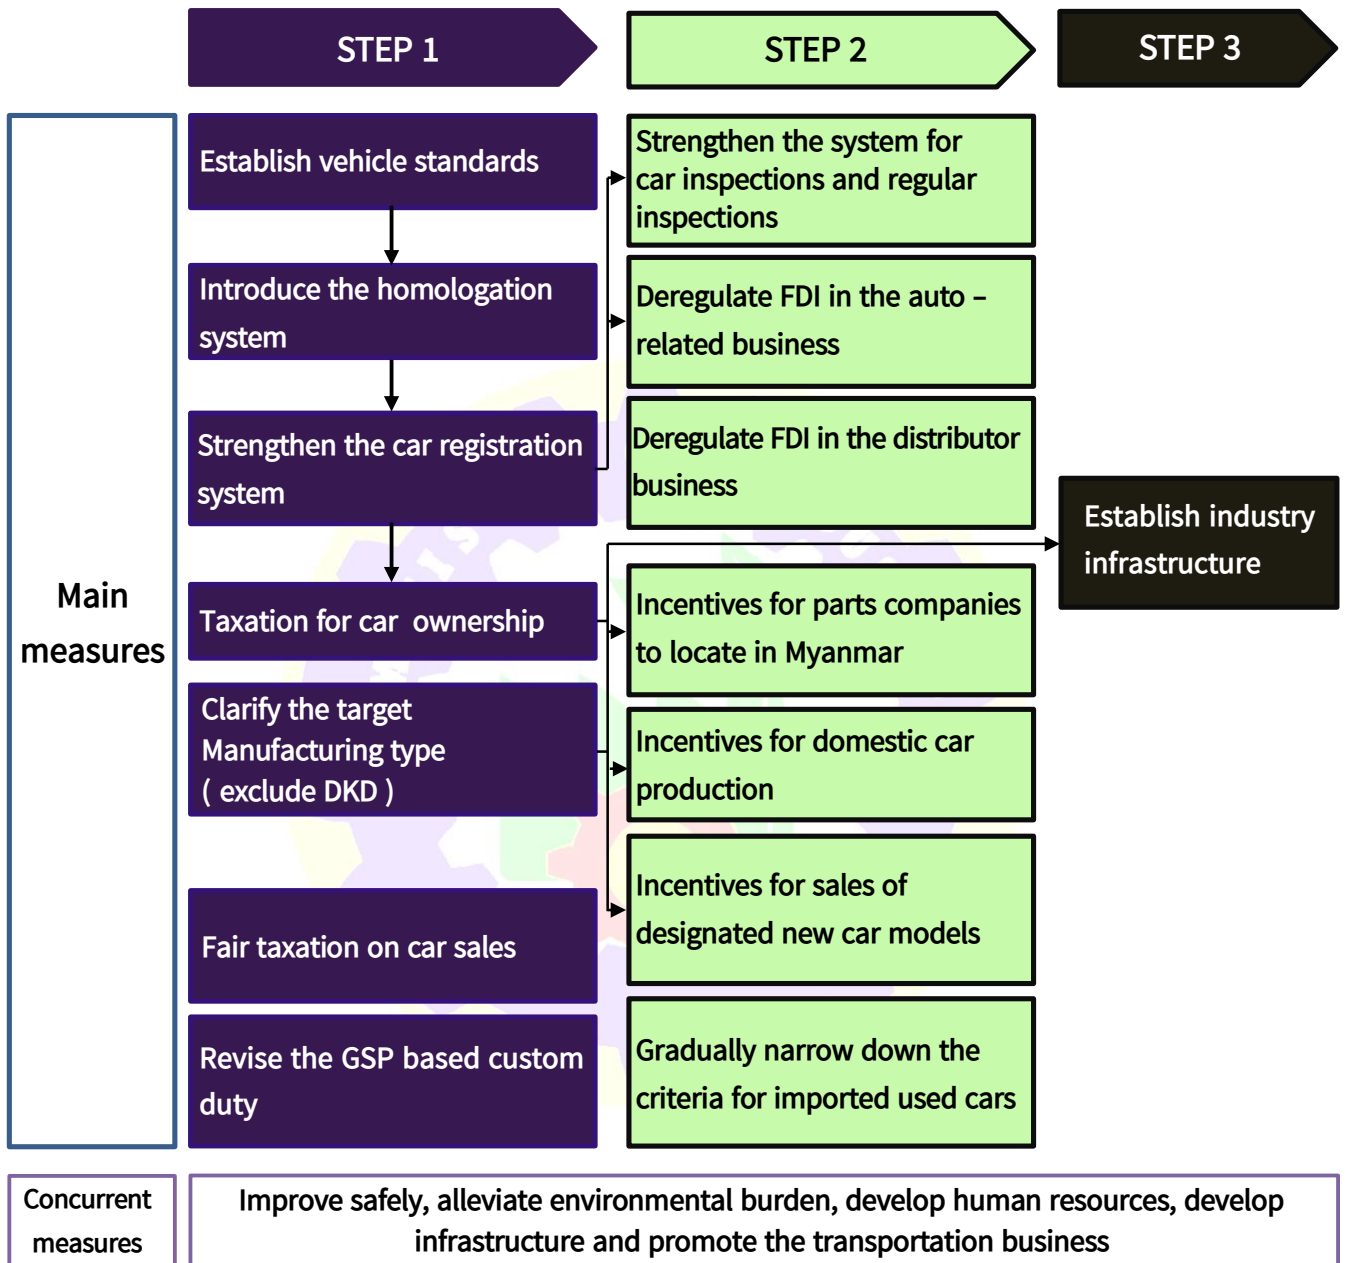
STEP 1

STEP 2

STEP 3

Main measures

Establish vehicle standards

Introduce the homologation system

Strengthen the car registration system

Taxation for car ownership

Clarify the target Manufacturing type ( exclude DKD )

Fair taxation on car sales

Revise the GSP based custom duty

Strengthen the system for car inspections and regular inspections

Deregulate FDI in the auto – related business

Deregulate FDI in the distributor business

Incentives for parts companies to locate in Myanmar

Incentives for domestic car production

Incentives for sales of designated new car models

Gradually narrow down the criteria for imported used cars

Establish industry infrastructure

Concurrent measures

Improve safely, alleviate environmental burden, develop human resources, develop infrastructure and promote the transportation business